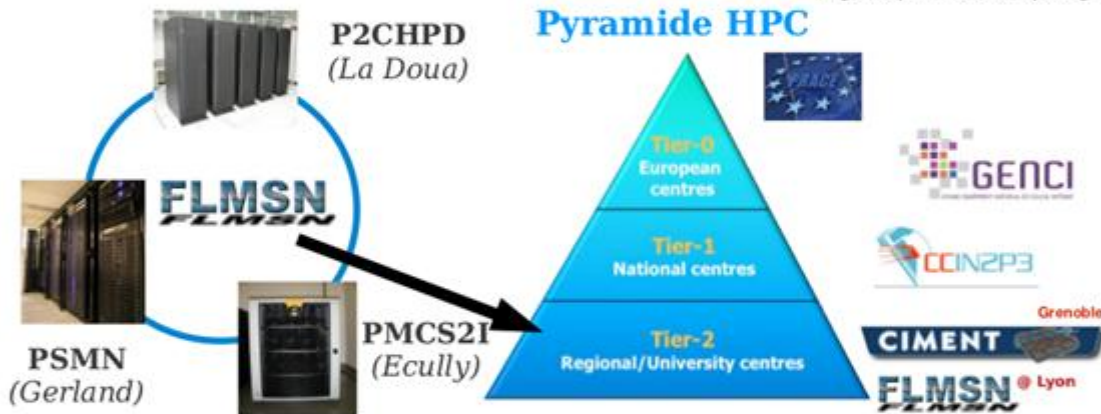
P2CHPD
(La Doua)

Pyramide HPC

FLMSN

PSMN
(Gerland)

PMCS2I
(Ecully)

PRACE

Tier-0
European centres

Tier-1
National centres

Tier-2
Regional/University centres

GENCI

CCIN2P3

Grenoble
CIMENT

FLMSN @ Lyon